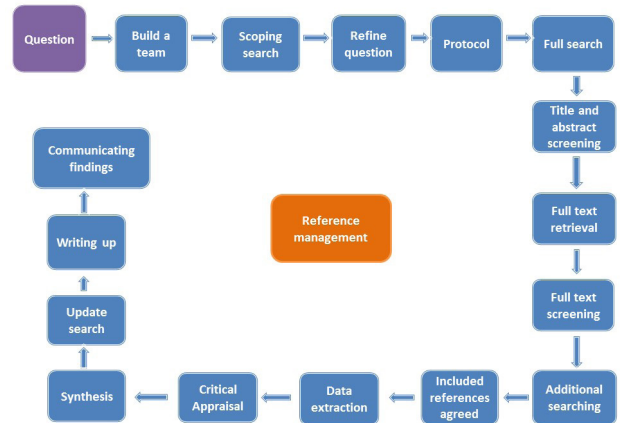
Question

Build a team

Scoping search

Refine question

Protocol

Full search

Title and abstract screening

Full text retrieval

Full text screening

Additional searching

Included references agreed

Data extraction

Critical Appraisal

Synthesis

Update search

Writing up

Communicating findings

Reference management